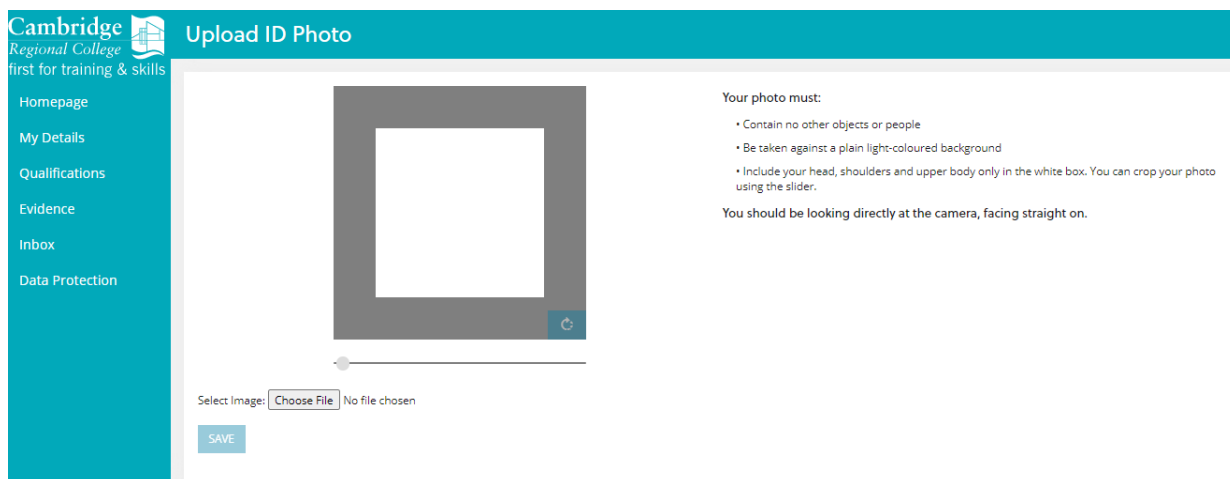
Cambridge
Regional College
first for training & skills

Upload ID Photo

Homepage
My Details
Qualifications
Evidence
Inbox
Data Protection

Your photo must:

• Contain no other objects or people

• Be taken against a plain light-coloured background

• Include your head, shoulders and upper body only in the white box. You can crop your photo using the slider.

You should be looking directly at the camera, facing straight on.

Select Image: Choose File No file chosen

SAVE